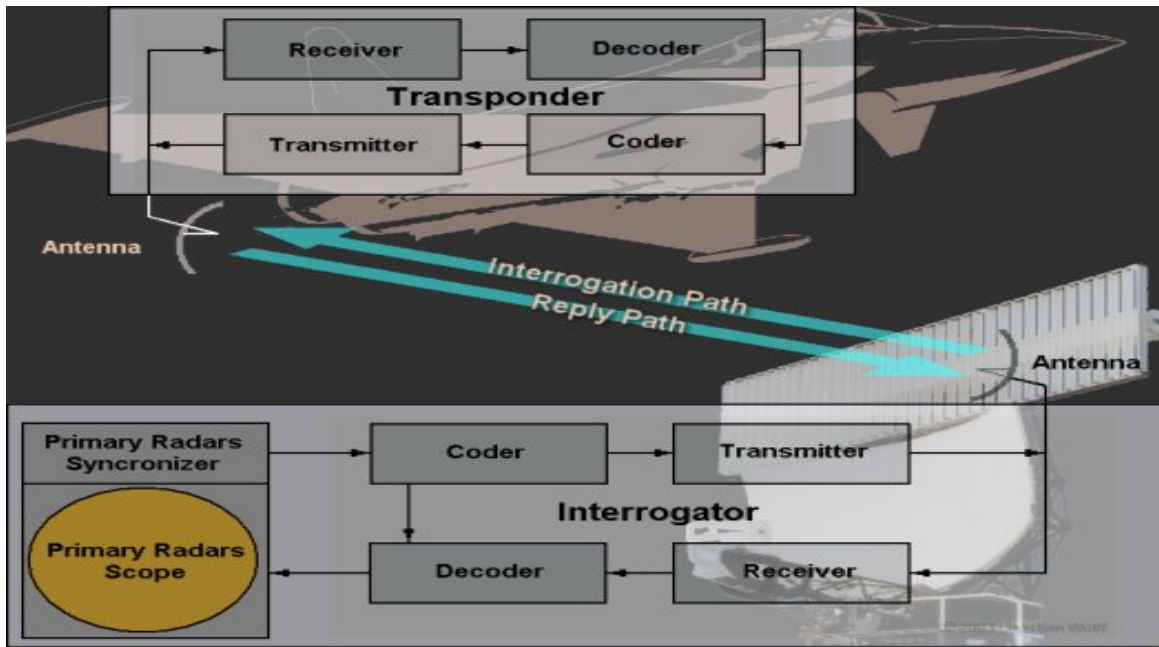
Receiver

Decoder

Transponder

Transmitter

Coder

Antenna

Interrogation Path

Reply Path

Antenna

Primary Radars Syncronizer

Primary Radars Scope

Coder

Transmitter

Interrogator

Decoder

Receiver

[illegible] Christian Wolff